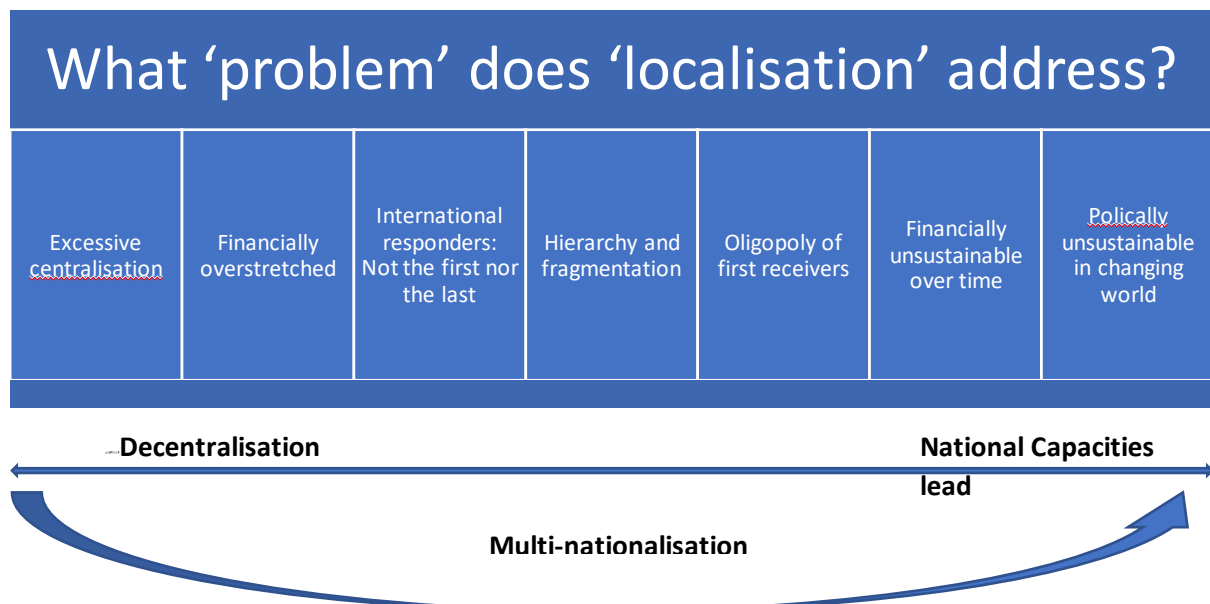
What ‘problem’ does ‘localisation’ address?

| Excessive centralisation | Financially overstretched | International responders: Not the first nor the last | Hierarchy and fragmentation | Oligopoly of first receivers | Financially unsustainable over time | Polically unsustainable in changing world |
|---|---|---|---|---|---|---|

Decentralisation

National Capacities lead

Multi-nationalisation